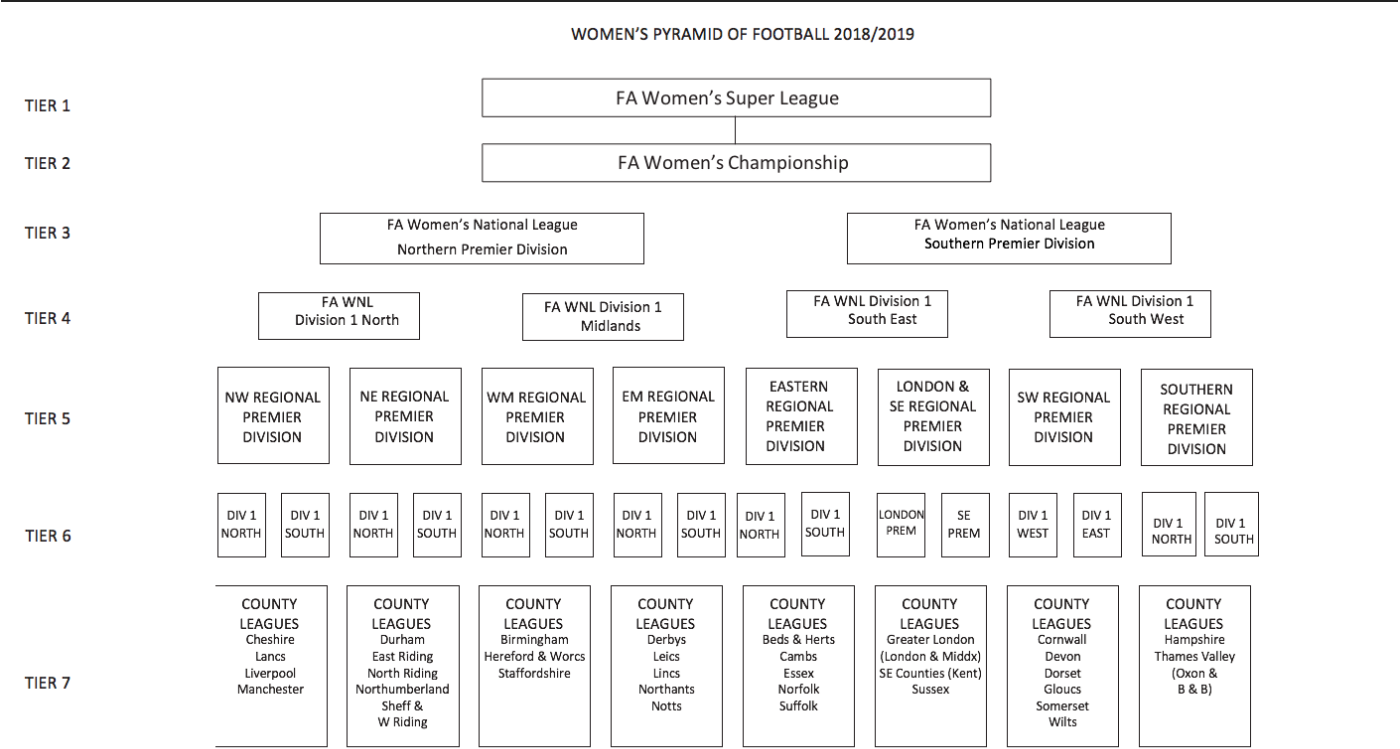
WOMEN'S PYRAMID OF FOOTBALL 2018/2019

TIER 1

FA Women's Super League

TIER 2

FA Women's Championship

TIER 3

FA Women's National League Northern Premier Division

FA Women's National League Southern Premier Division

TIER 4

FA WNL Division 1 North

FA WNL Division 1 Midlands

FA WNL Division 1 South East

FA WNL Division 1 South West

TIER 5

NW REGIONAL PREMIER DIVISION

NE REGIONAL PREMIER DIVISION

WM REGIONAL PREMIER DIVISION

EM REGIONAL PREMIER DIVISION

EASTERN REGIONAL PREMIER DIVISION

LONDON & SE REGIONAL PREMIER DIVISION

SW REGIONAL PREMIER DIVISION

SOUTHERN REGIONAL PREMIER DIVISION

TIER 6

DIV 1 NORTH

DIV 1 SOUTH

DIV 1 NORTH

DIV 1 SOUTH

DIV 1 NORTH

DIV 1 SOUTH

DIV 1 NORTH

DIV 1 SOUTH

DIV 1 NORTH

DIV 1 SOUTH

LONDON PREM

SE PREM

DIV 1 WEST

DIV 1 EAST

DIV 1 NORTH

DIV 1 SOUTH

TIER 7

COUNTY LEAGUES
Cheshire
Lancs
Liverpool
Manchester

COUNTY LEAGUES
Durham
East Riding
North Riding
Northumberland
Sheff & W Riding

COUNTY LEAGUES
Birmingham
Hereford & Worcs
Staffordshire

COUNTY LEAGUES
Derbys
Leics
Lincs
Northants
Notts

COUNTY LEAGUES
Beds & Herts
Cambs
Essex
Norfolk
Suffolk

COUNTY LEAGUES
Greater London (London & Middx)
SE Counties (Kent)
Sussex

COUNTY LEAGUES
Cornwall
Devon
Dorset
Gloucs
Somerset
Wilts

COUNTY LEAGUES
Hampshire
Thames Valley (Oxon & B & B)